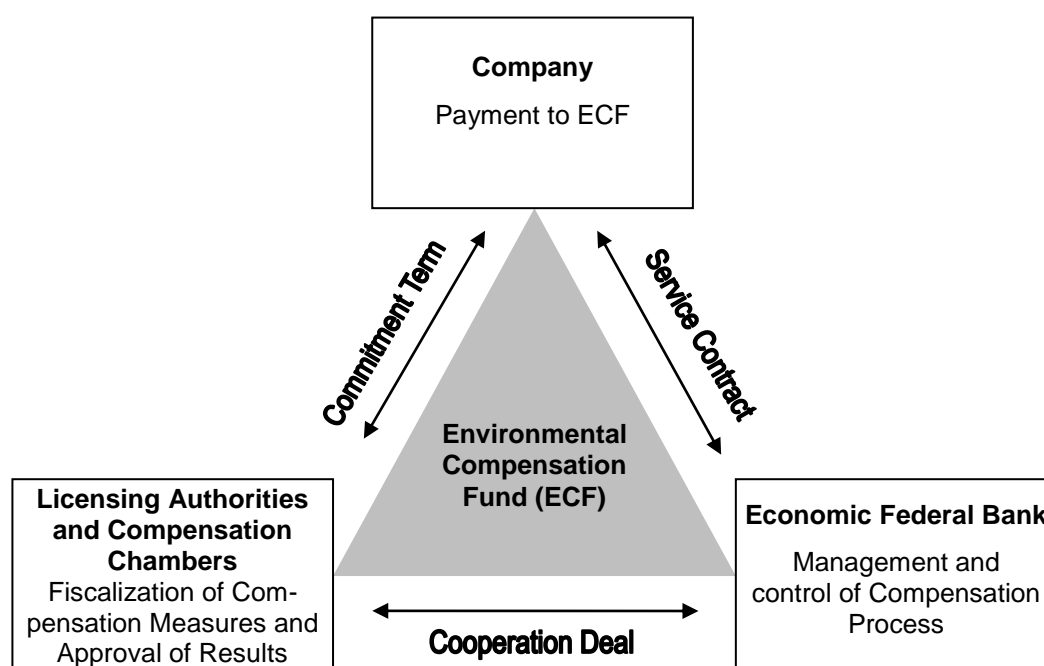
Company
Payment to ECF

Commitment Term

Service Contract

Environmental Compensation Fund (ECF)

Licensing Authorities and Compensation Chambers
Fiscalization of Compensation Measures and Approval of Results

Economic Federal Bank
Management and control of Compensation Process

Cooperation Deal